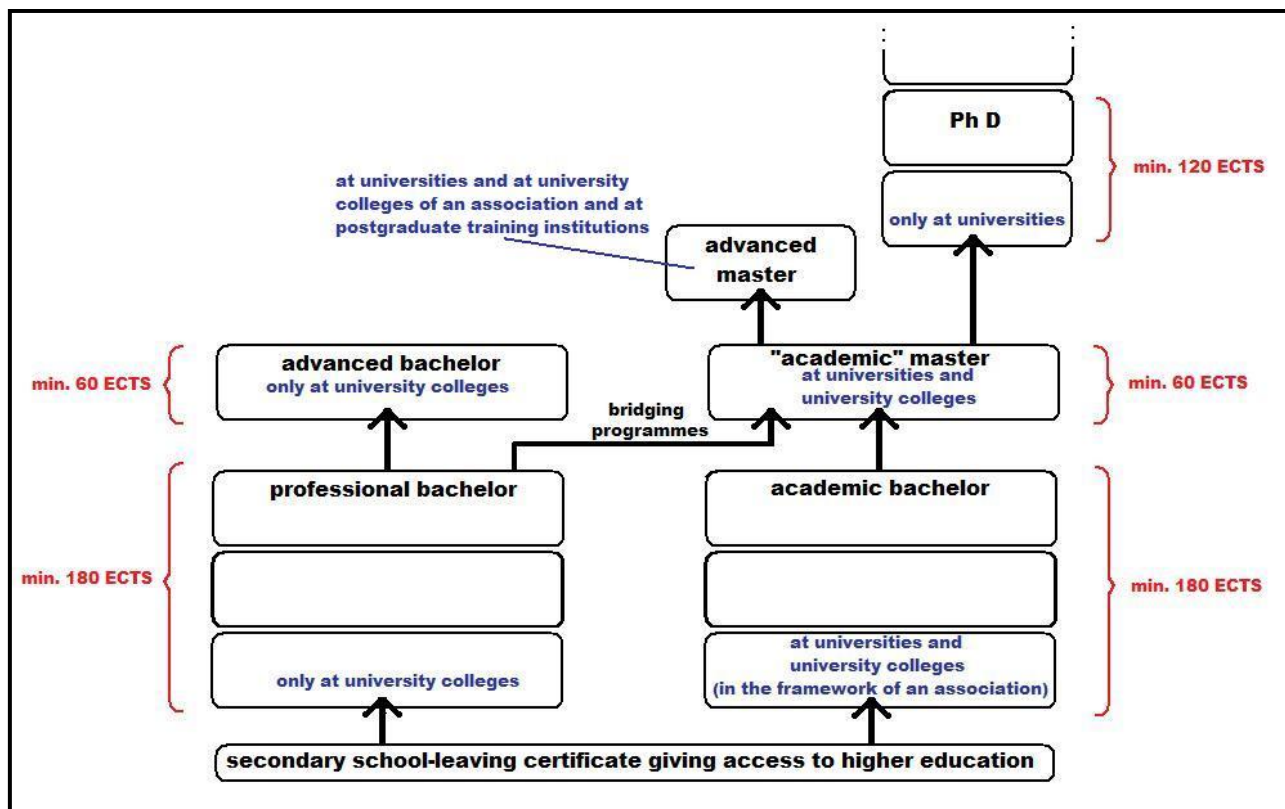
Ph D

only at universities

min. 120 ECTS

at universities and at university colleges of an association and at postgraduate training institutions

advanced master

min. 60 ECTS

advanced bachelor
only at university colleges

bridging programmes

"academic" master
at universities and university colleges

min. 60 ECTS

professional bachelor

academic bachelor

min. 180 ECTS

only at university colleges

at universities and university colleges (in the framework of an association)

min. 180 ECTS

secondary school-leaving certificate giving access to higher education